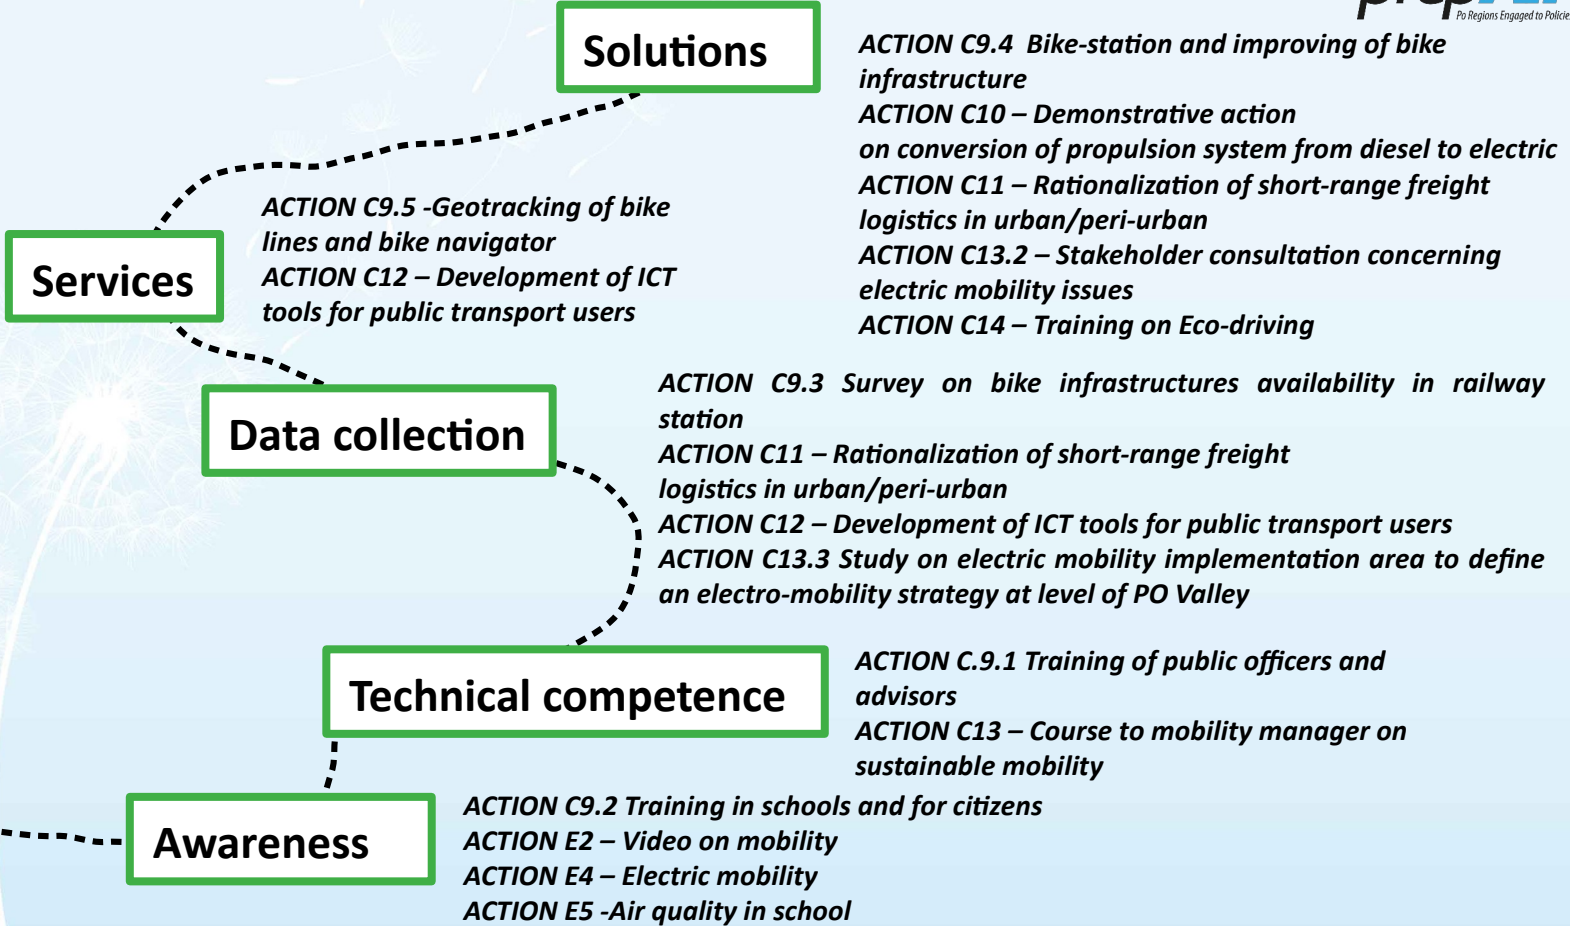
Po Regions Engaged to Policie

Solutions

ACTION C9.4 Bike-station and improving of bike infrastructure
ACTION C10 – Demonstrative action on conversion of propulsion system from diesel to electric
ACTION C11 – Rationalization of short-range freight logistics in urban/peri-urban
ACTION C13.2 – Stakeholder consultation concerning electric mobility issues
ACTION C14 – Training on Eco-driving

Services

ACTION C9.5 -Geotracking of bike lines and bike navigator
ACTION C12 – Development of ICT tools for public transport users

Data collection

ACTION C9.3 Survey on bike infrastructures availability in railway station
ACTION C11 – Rationalization of short-range freight logistics in urban/peri-urban
ACTION C12 – Development of ICT tools for public transport users
ACTION C13.3 Study on electric mobility implementation area to define an electro-mobility strategy at level of PO Valley

Technical competence

ACTION C.9.1 Training of public officers and advisors
ACTION C13 – Course to mobility manager on sustainable mobility

Awareness

ACTION C9.2 Training in schools and for citizens
ACTION E2 – Video on mobility
ACTION E4 – Electric mobility
ACTION E5 -Air quality in school